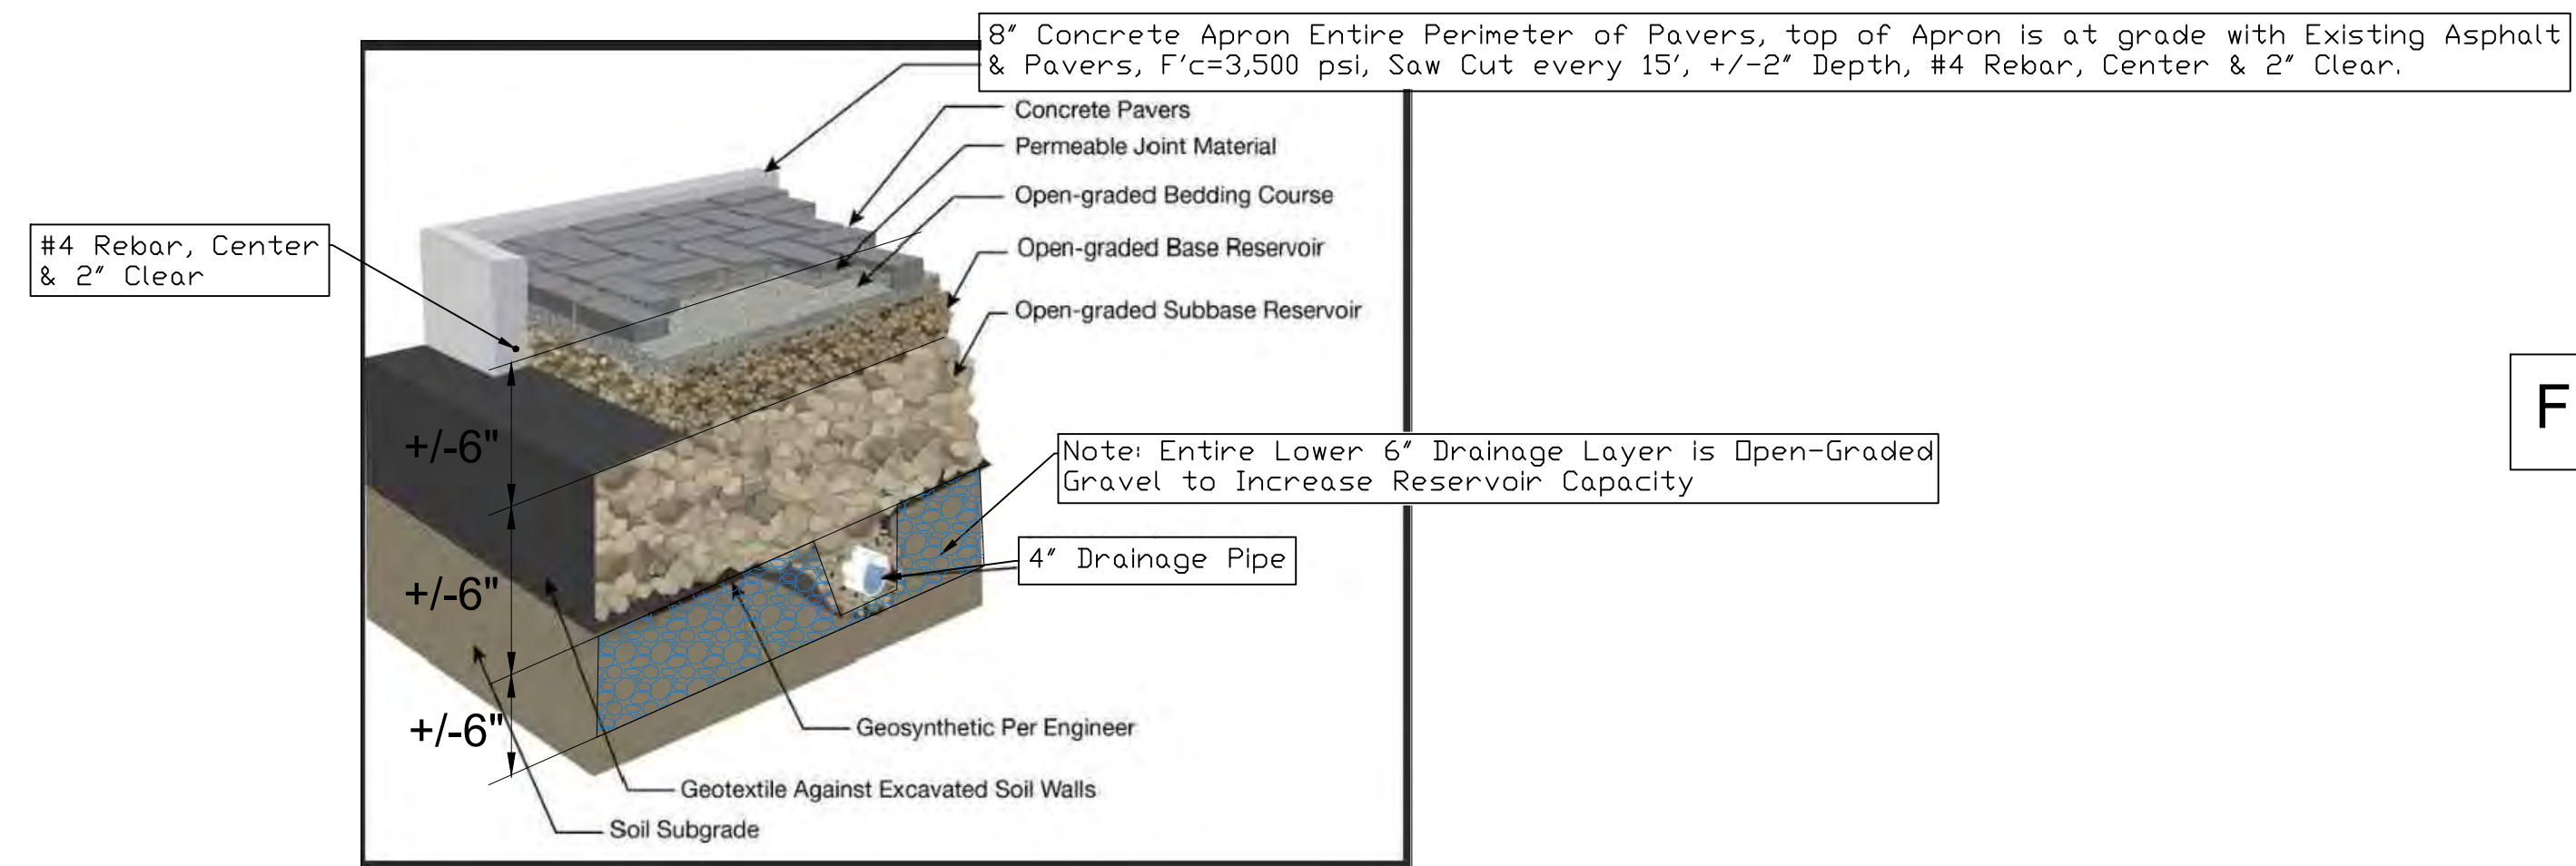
8″ Concrete Apron Entire Perimeter of Pavers, top of Apron is at grade with Existing Asphalt & Pavers, F′c=3,500 psi, Saw Cut every 15′, +/-2″ Depth, #4 Rebar, Center & 2″ Clear.

Concrete Pavers

Permeable Joint Material

Open-graded Bedding Course

Open-graded Base Reservoir

Open-graded Subbase Reservoir

#4 Rebar, Center & 2″ Clear

+/-6"

+/-6"

+/-6"

Note: Entire Lower 6″ Drainage Layer is Open-Graded Gravel to Increase Reservoir Capacity

4″ Drainage Pipe

Geosynthetic Per Engineer

Geotextile Against Excavated Soil Walls

Soil Subgrade

F